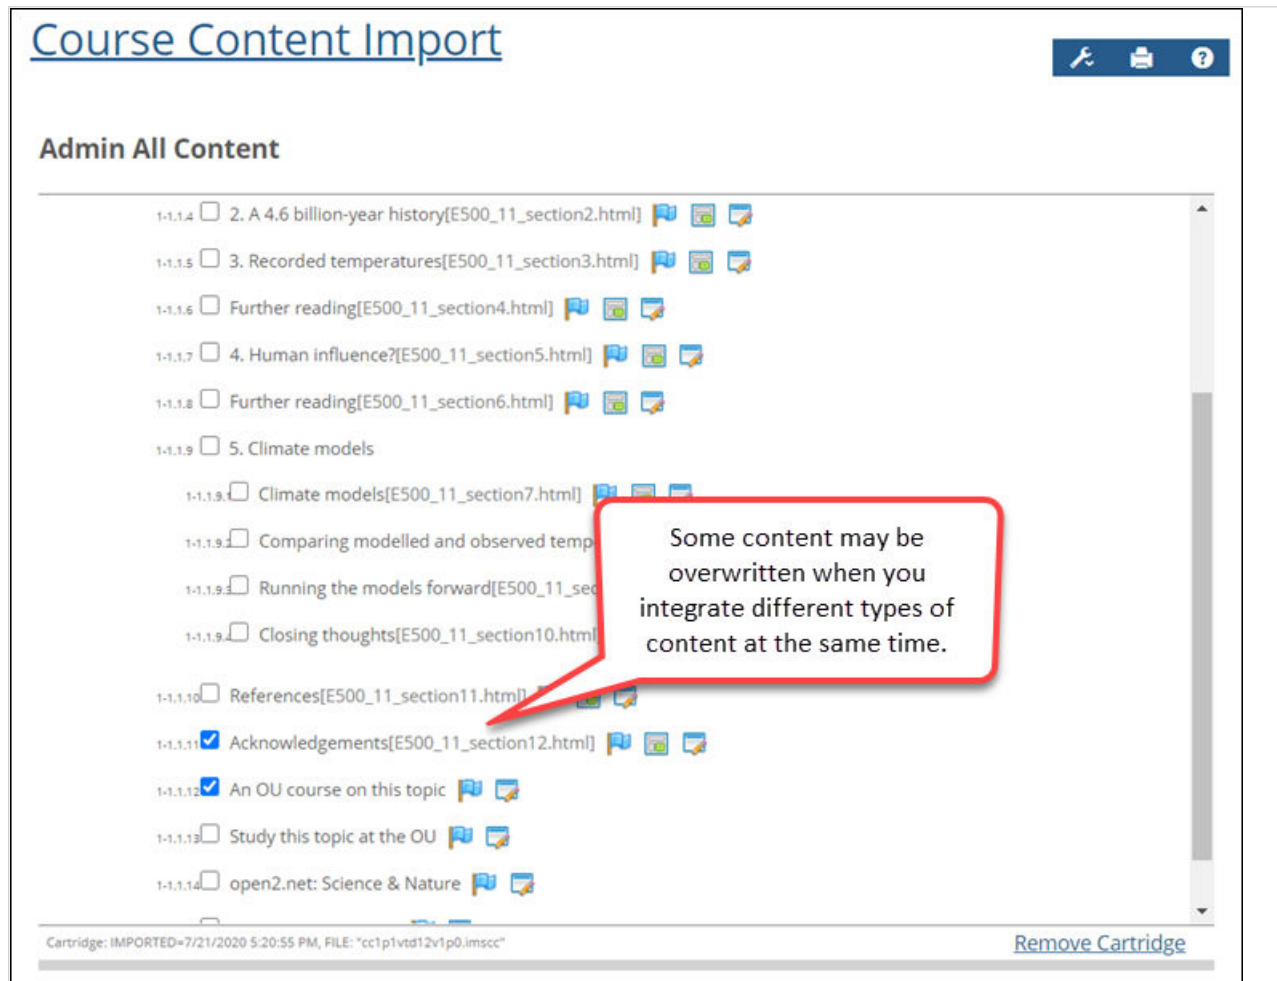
Course Content Import

Admin All Content

1-1.1.4 2. A 4.6 billion-year history[E500_11_section2.html]
1-1.1.5 3. Recorded temperatures[E500_11_section3.html]
1-1.1.6 Further reading[E500_11_section4.html]
1-1.1.7 4. Human influence?[E500_11_section5.html]
1-1.1.8 Further reading[E500_11_section6.html]
1-1.1.9 5. Climate models
1-1.1.9.1 Climate models[E500_11_section7.html]
1-1.1.9.2 Comparing modelled and observed temp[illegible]
1-1.1.9.3 Running the models forward[E500_11_se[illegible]
1-1.1.9.4 Closing thoughts[E500_11_section10.html]
1-1.1.10 References[E500_11_section11.html]
1-1.1.11 Acknowledgements[E500_11_section12.html]
1-1.1.12 An OU course on this topic
1-1.1.13 Study this topic at the OU
1-1.1.14 open2.net: Science & Nature

Some content may be overwritten when you integrate different types of content at the same time.

Cartridge: IMPORTED=7/21/2020 5:20:55 PM, FILE: "cc1p1vtd12v1p0.imscc"

Remove Cartridge